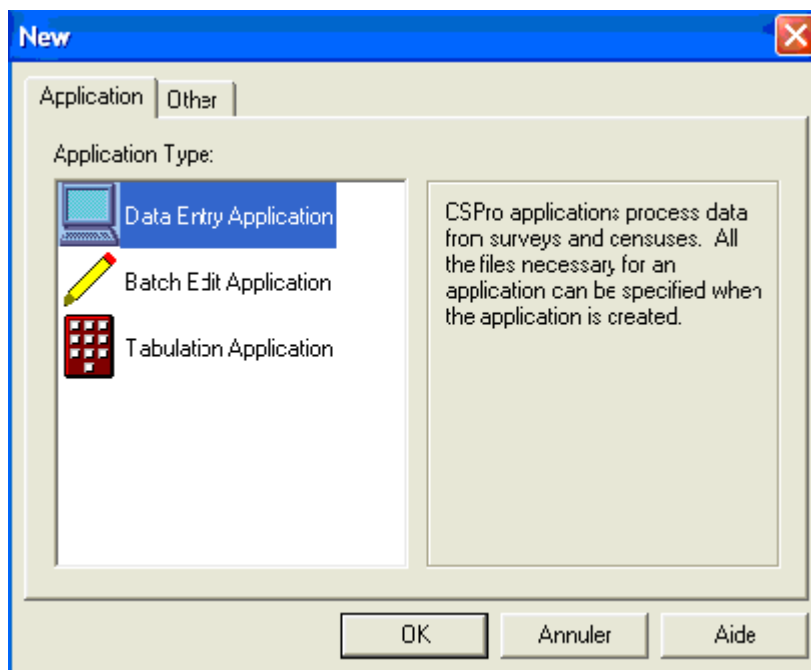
New

Application | Other

Application Type:

Data Entry Application

Batch Edit Application

Tabulation Application

CSPro applications process data from surveys and censuses. All the files necessary for an application can be specified when the application is created.

OK | Annuler | Aide